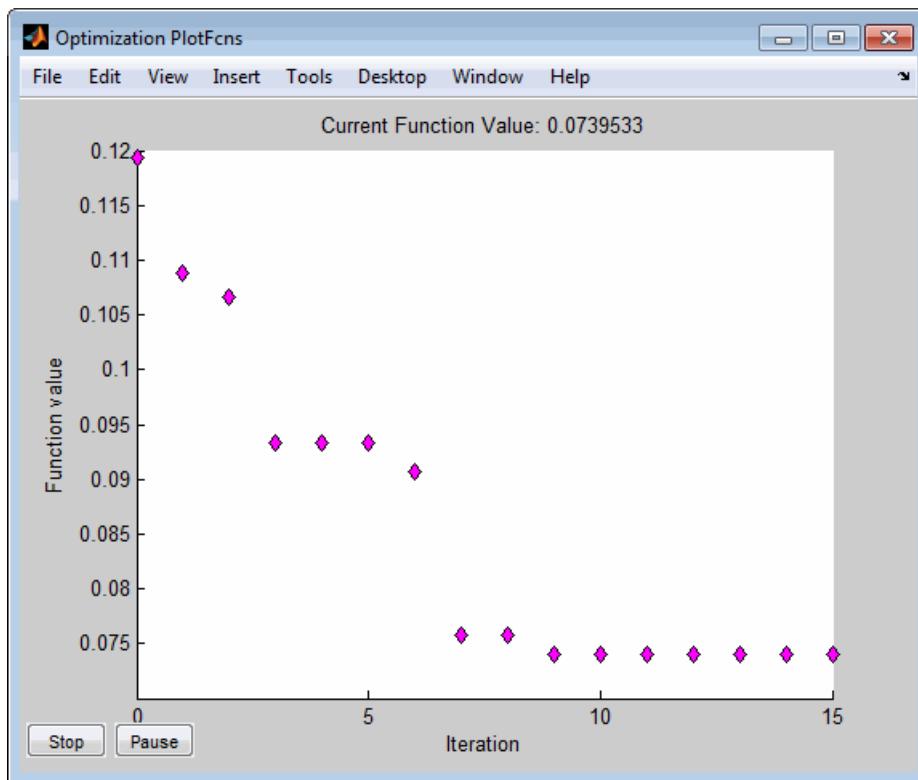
Optimization PlotFcns

File Edit View Insert Tools Desktop Window Help

Current Function Value: 0.0739533

Function value

0.12
0.115
0.11
0.105
0.1
0.095
0.09
0.085
0.08
0.075

0 5 10 15

Iteration

Stop Pause